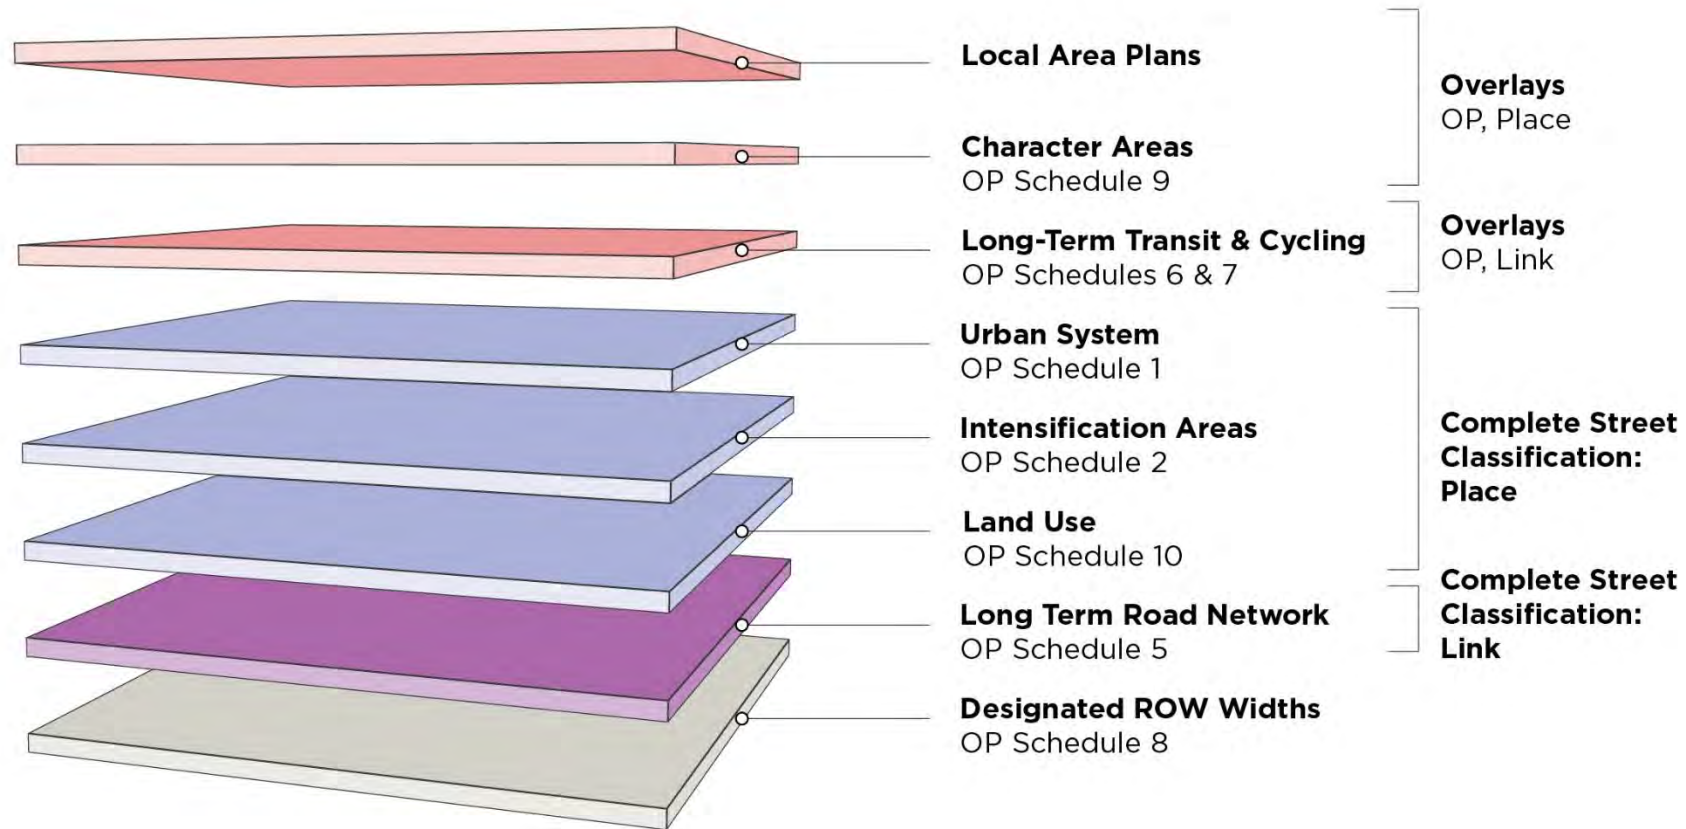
Local Area Plans

Character Areas
OP Schedule 9

Overlays
OP, Place

Long-Term Transit & Cycling
OP Schedules 6 & 7

Overlays
OP, Link

Urban System
OP Schedule 1

Intensification Areas
OP Schedule 2

Land Use
OP Schedule 10

Complete Street Classification: Place

Long Term Road Network
OP Schedule 5

Complete Street Classification: Link

Designated ROW Widths
OP Schedule 8